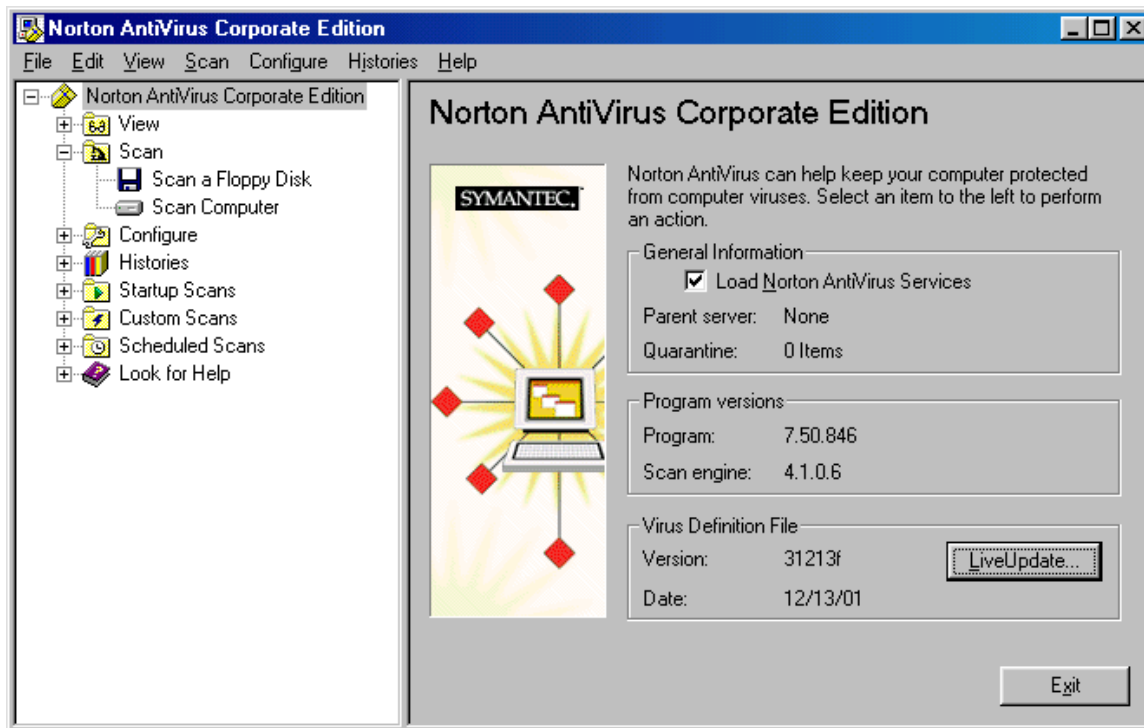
Norton AntiVirus Corporate Edition

File Edit View Scan Configure Histories Help

Norton AntiVirus Corporate Edition
View
Scan
Scan a Floppy Disk
Scan Computer
Configure
Histories
Startup Scans
Custom Scans
Scheduled Scans
Look for Help

Norton AntiVirus Corporate Edition

SYMANTEC.

Norton AntiVirus can help keep your computer protected from computer viruses. Select an item to the left to perform an action.

General Information
Load Norton AntiVirus Services
Parent server: None
Quarantine: 0 Items

Program versions
Program: 7.50.846
Scan engine: 4.1.0.6

Virus Definition File
Version: 31213f
Date: 12/13/01
LiveUpdate...

Exit